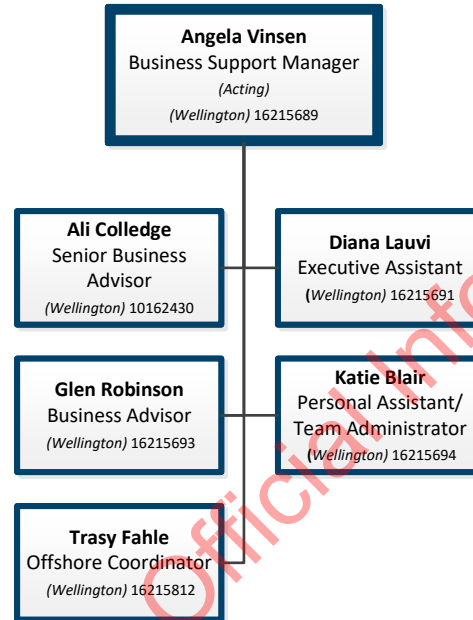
Angela Vinsen
Business Support Manager
(Acting)
(Wellington) 16215689

Ali Colledge
Senior Business Advisor
(Wellington) 10162430

Diana Lauvi
Executive Assistant
(Wellington) 16215691

Glen Robinson
Business Advisor
(Wellington) 16215693

Katie Blair
Personal Assistant/ Team Administrator
(Wellington) 16215694

Trasy Fahle
Offshore Coordinator
(Wellington) 16215812

Official Info